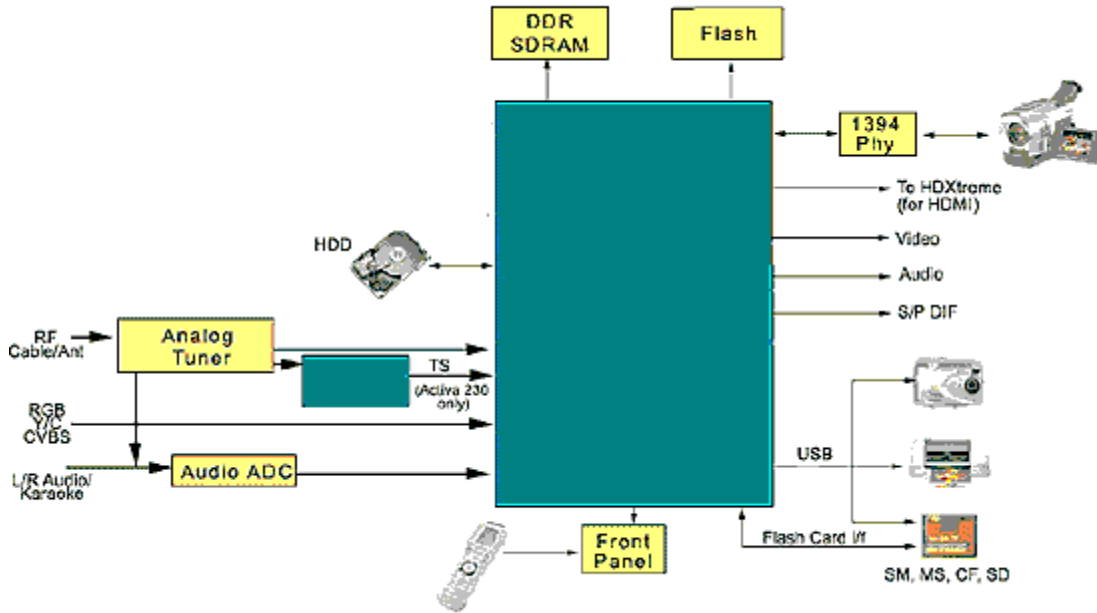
DDR SDRAM

Flash

1394 Phy

To HDXtreme (for HDMI)

Video

Audio

S/P DIF

HDD

RF Cable/Ant

Analog Tuner

TS

(Activa 230 only)

RGB Y/C CVBS

L/R Audio/ Karaoke

Audio ADC

USB

Flash Card I/f

SM, MS, CF, SD

Front Panel